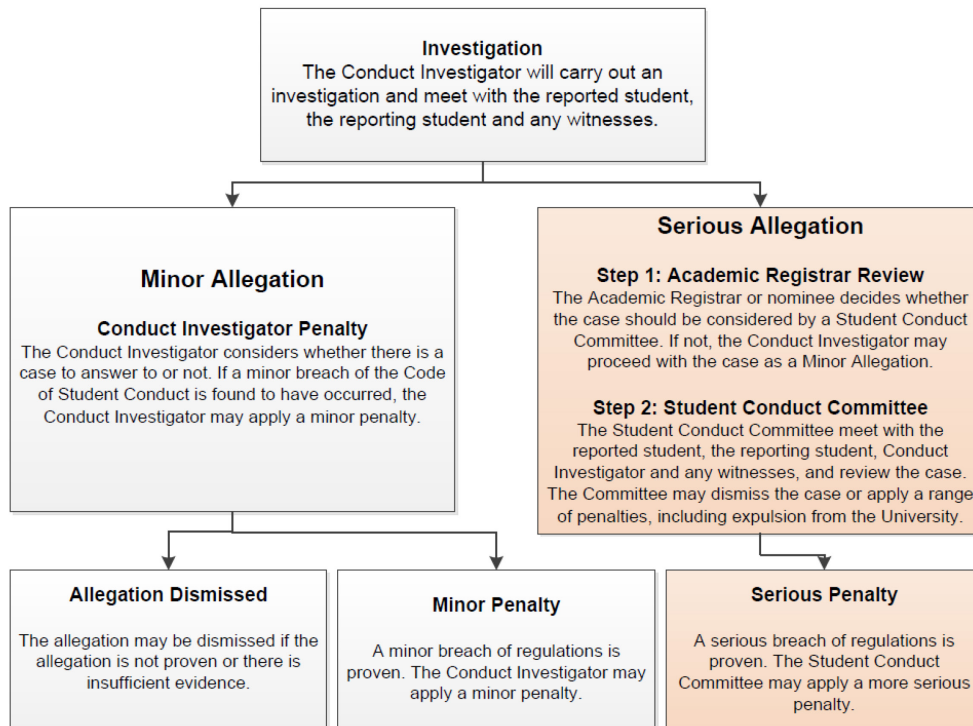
Investigation
The Conduct Investigator will carry out an investigation and meet with the reported student, the reporting student and any witnesses.

Minor Allegation

Conduct Investigator Penalty
The Conduct Investigator considers whether there is a case to answer to or not. If a minor breach of the Code of Student Conduct is found to have occurred, the Conduct Investigator may apply a minor penalty.

Serious Allegation

Step 1: Academic Registrar Review
The Academic Registrar or nominee decides whether the case should be considered by a Student Conduct Committee. If not, the Conduct Investigator may proceed with the case as a Minor Allegation.

Step 2: Student Conduct Committee
The Student Conduct Committee meet with the reported student, the reporting student, Conduct Investigator and any witnesses, and review the case. The Committee may dismiss the case or apply a range of penalties, including expulsion from the University.

Allegation Dismissed
The allegation may be dismissed if the allegation is not proven or there is insufficient evidence.

Minor Penalty
A minor breach of regulations is proven. The Conduct Investigator may apply a minor penalty.

Serious Penalty
A serious breach of regulations is proven. The Student Conduct Committee may apply a more serious penalty.